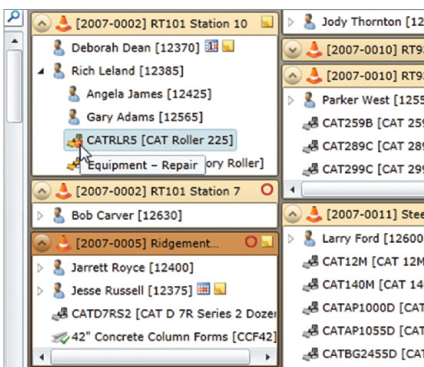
[2007-0002] RT101 Station 10
Deborah Dean [12370]
Rich Leland [12385]
Angela James [12425]
Gary Adams [12565]
CATRLR5 [CAT Roller 225]
Equipment – Repair
ory Roller]
[2007-0002] RT101 Station 7
Bob Carver [12630]
[2007-0005] Ridgement...
Jarrett Royce [12400]
Jesse Russell [12375]
CATD7RS2 [CAT D 7R Series 2 Dozer
42" Concrete Column Forms [CCF42]

Jody Thornton [12
[2007-0010] RT9
[2007-0010] RT9
Parker West [1255
CAT259B [CAT
CAT289C [CAT 28
CAT299C [CAT 29
[2007-0011] Stee
Larry Ford [12600
CAT12M [CAT 12M
CAT140M [CAT 140
CATAP1000D [CAT
CATAP1055D [CAT
CATBG2455D [CAT